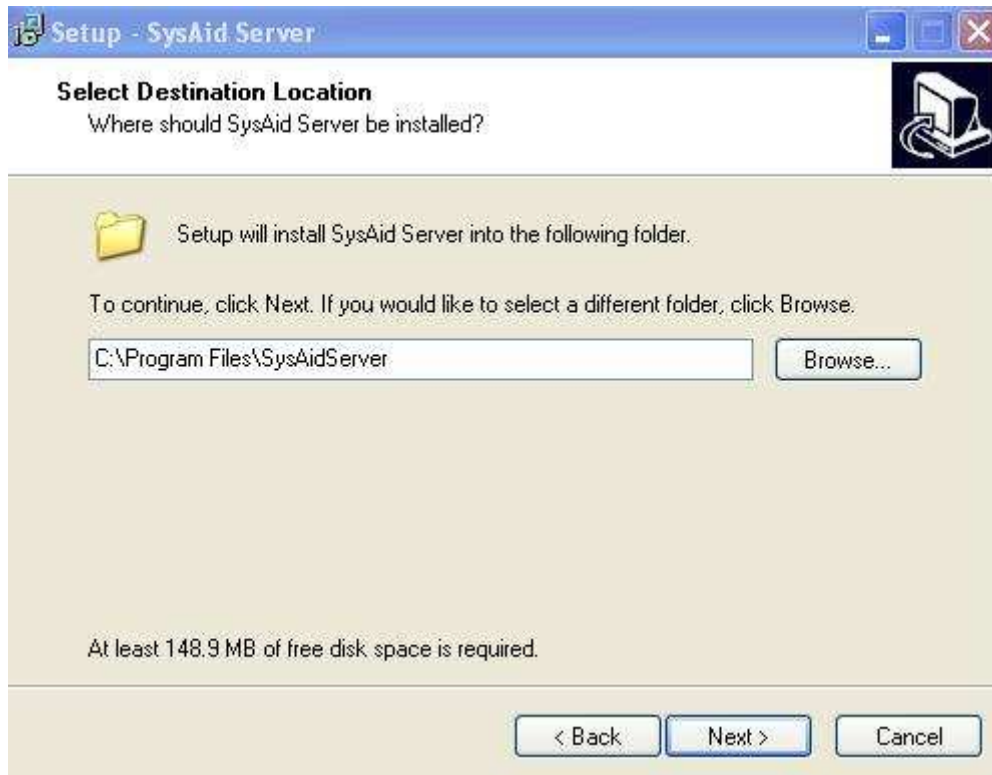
Setup - SysAid Server

Select Destination Location
Where should SysAid Server be installed?

Setup will install SysAid Server into the following folder.

To continue, click Next. If you would like to select a different folder, click Browse.

C:\Program Files\SysAidServer

Browse...

At least 148.9 MB of free disk space is required.

< Back

Next >

Cancel